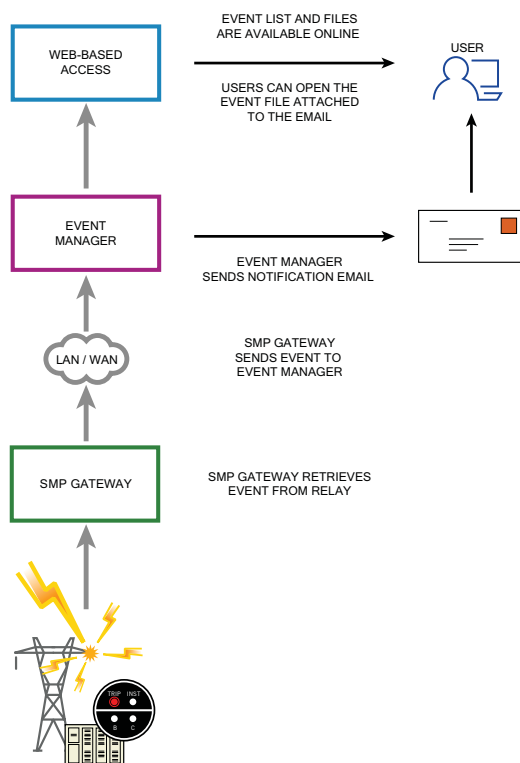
WEB-BASED ACCESS

EVENT LIST AND FILES ARE AVAILABLE ONLINE

USERS CAN OPEN THE EVENT FILE ATTACHED TO THE EMAIL

USER

EVENT MANAGER

EVENT MANAGER SENDS NOTIFICATION EMAIL

LAN / WAN

SMP GATEWAY SENDS EVENT TO EVENT MANAGER

SMP GATEWAY

SMP GATEWAY RETRIEVES EVENT FROM RELAY

TRIP INST

B C